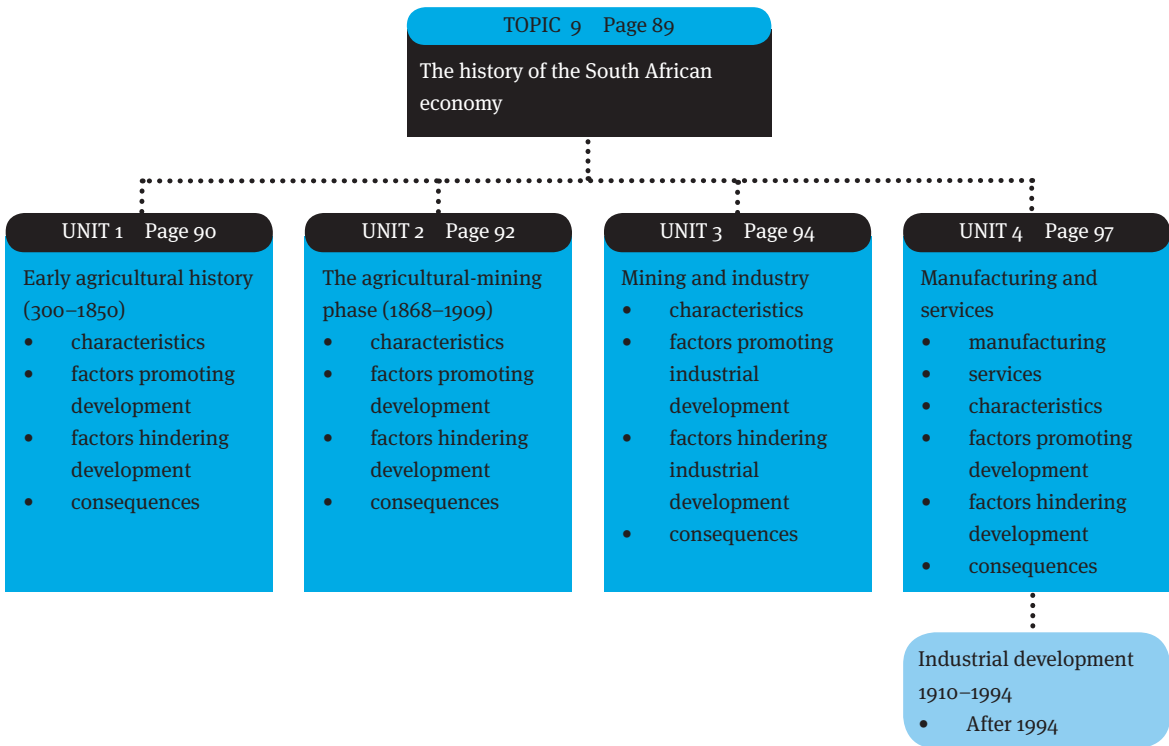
TOPIC 9 Page 89

The history of the South African economy

UNIT 1 Page 90

Early agricultural history (300–1850)
- characteristics
- factors promoting development
- factors hindering development
- consequences

UNIT 2 Page 92

The agricultural-mining phase (1868–1909)
- characteristics
- factors promoting development
- factors hindering development
- consequences

UNIT 3 Page 94

Mining and industry
- characteristics
- factors promoting industrial development
- factors hindering industrial development
- consequences

UNIT 4 Page 97

Manufacturing and services
- manufacturing
- services
- characteristics
- factors promoting development
- factors hindering development
- consequences

Industrial development 1910–1994
- After 1994